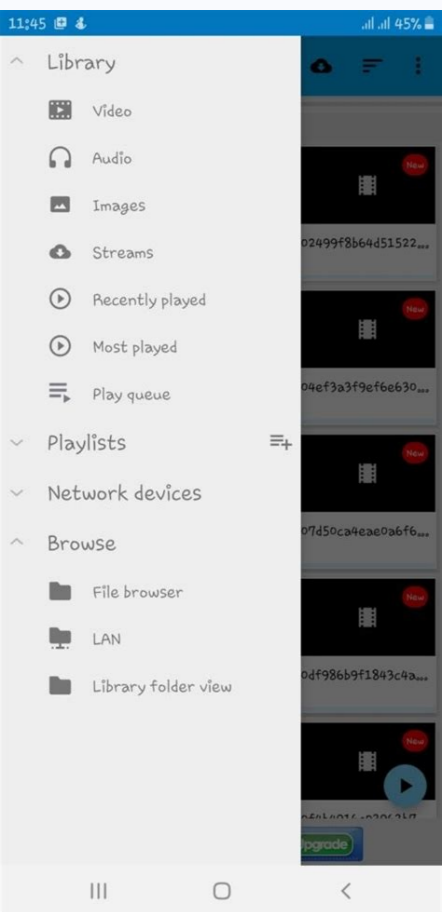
11:45 45%

Library

Video

Audio

Images

Streams

Recently played

Most played

Play queue

Playlists

Network devices

Browse

File browser

LAN

Library folder view

New

02499f8b64d51522...

New

04ef3a3f9ef6e630...

New

07d50ca4eae0a6f6...

New

0df986b9f1843c4a...

New

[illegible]

Upgrade